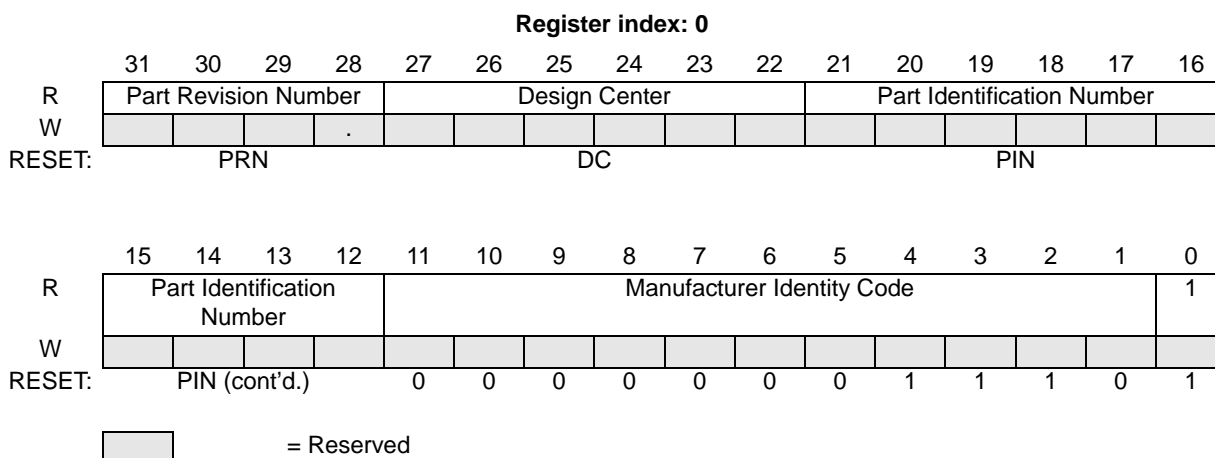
**Register index: 0**

| | 31 | 30 | 29 | 28 | 27 | 26 | 25 | 24 | 23 | 22 | 21 | 20 | 19 | 18 | 17 | 16 |
|---|---|---|---|---|---|---|---|---|---|---|---|---|---|---|---|---|
| R | Part Revision Number | | | | Design Center | | | | | | Part Identification Number | | | | | |
| W | | | | . | | | | | | | | | | | | |
| RESET: | PRN | | | | DC | | | | | | PIN | | | | | |

| | 15 | 14 | 13 | 12 | 11 | 10 | 9 | 8 | 7 | 6 | 5 | 4 | 3 | 2 | 1 | 0 |
|---|---|---|---|---|---|---|---|---|---|---|---|---|---|---|---|---|
| R | Part Identification Number | | | | Manufacturer Identity Code | | | | | | | | | | | 1 |
| W | | | | | | | | | | | | | | | | |
| RESET: | PIN (cont'd.) | | | | 0 | 0 | 0 | 0 | 0 | 0 | 0 | 1 | 1 | 1 | 0 | 1 |

= Reserved